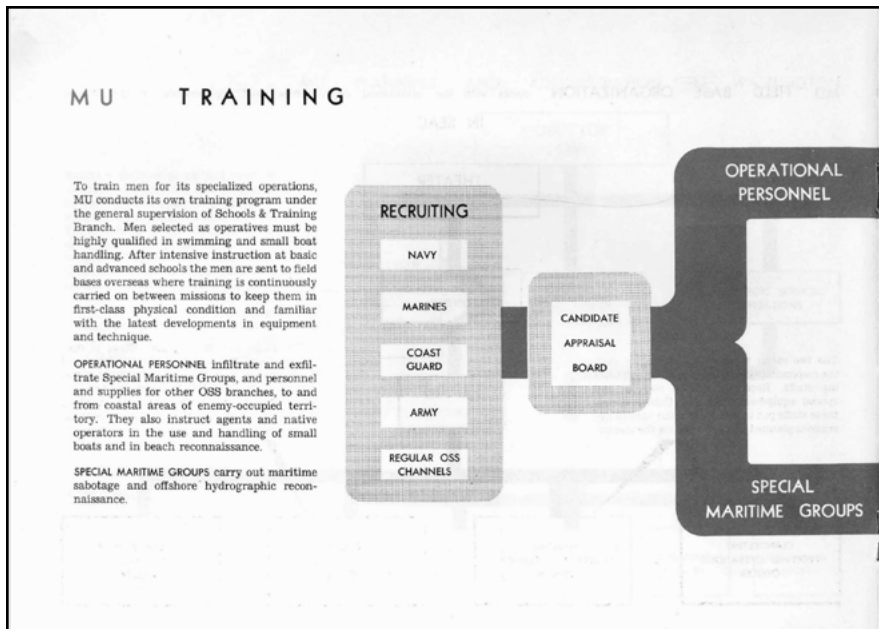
MU TRAINING

To train men for its specialized operations, MU conducts its own training program under the general supervision of Schools & Training Branch. Men selected as operatives must be highly qualified in swimming and small boat handling. After intensive instruction at basic and advanced schools the men are sent to field bases overseas where training is continuously carried on between missions to keep them in first-class physical condition and familiar with the latest developments in equipment and technique.

OPERATIONAL PERSONNEL infiltrate and exfiltrate Special Maritime Groups, and personnel and supplies for other OSS branches, to and from coastal areas of enemy-occupied territory. They also instruct agents and native operators in the use and handling of small boats and in beach reconnaissance.

SPECIAL MARITIME GROUPS carry out maritime sabotage and offshore hydrographic reconnaissance.

RECRUITING

NAVY

MARINES

COAST GUARD

ARMY

REGULAR OSS CHANNELS

CANDIDATE APPRAISAL BOARD

OPERATIONAL PERSONNEL

SPECIAL MARITIME GROUPS